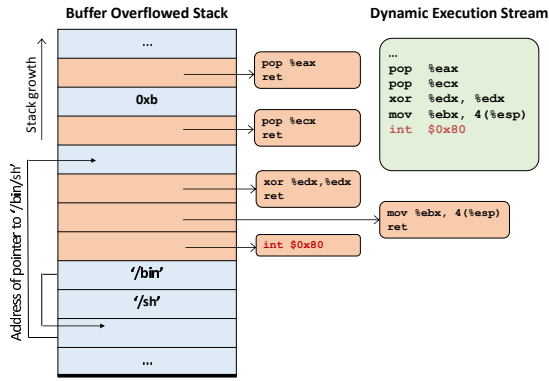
Buffer Overflowed Stack

Dynamic Execution Stream

Stack growth

Address of pointer to '/bin/sh'

...

pop %eax
ret

0xb

pop %ecx
ret

xor %edx,%edx
ret

mov %ebx, 4(%esp)
ret

int $0x80

'/bin'

'/sh'

...

...
pop %eax
pop %ecx
xor %edx, %edx
mov %ebx, 4(%esp)
int $0x80